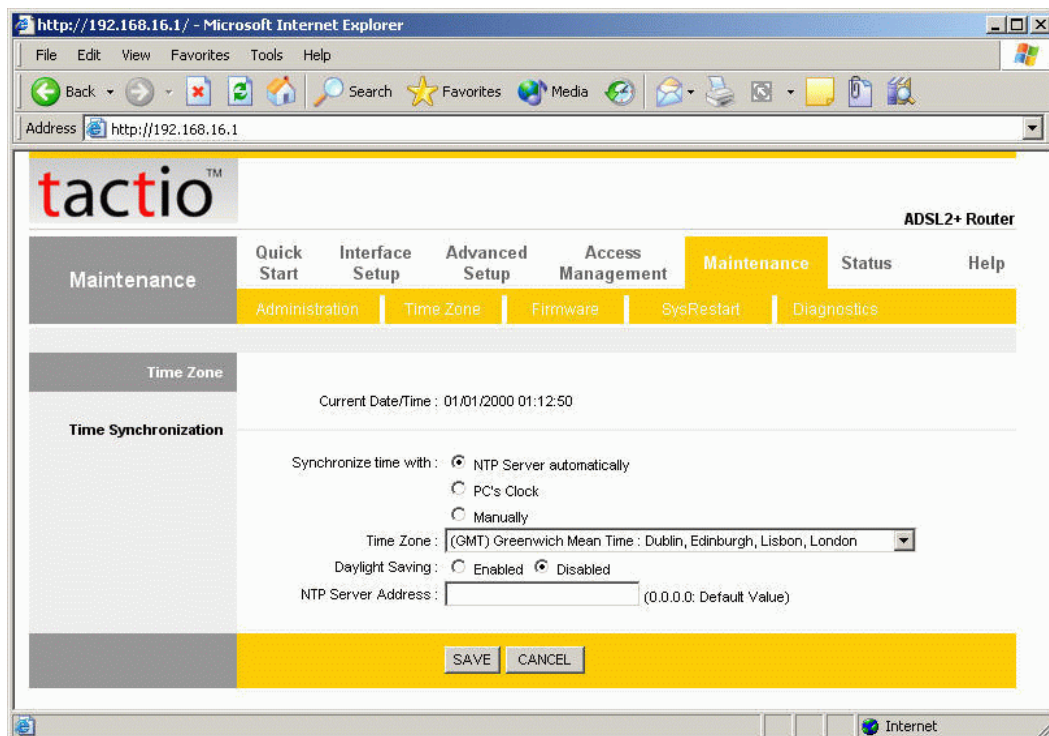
http://192.168.16.1/ - Microsoft Internet Explorer

File Edit View Favorites Tools Help

Back Search Favorites Media

Address http://192.168.16.1

tactio™

ADSL2+ Router

Maintenance

Quick Start | Interface Setup | Advanced Setup | Access Management | Maintenance | Status | Help

Administration | Time Zone | Firmware | SysRestart | Diagnostics

Time Zone

Time Synchronization

Current Date/Time : 01/01/2000 01:12:50

Synchronize time with : NTP Server automatically

PC's Clock

Manually

Time Zone : (GMT) Greenwich Mean Time : Dublin, Edinburgh, Lisbon, London

Daylight Saving : Enabled Disabled

NTP Server Address : (0.0.0.0: Default Value)

SAVE CANCEL

Internet